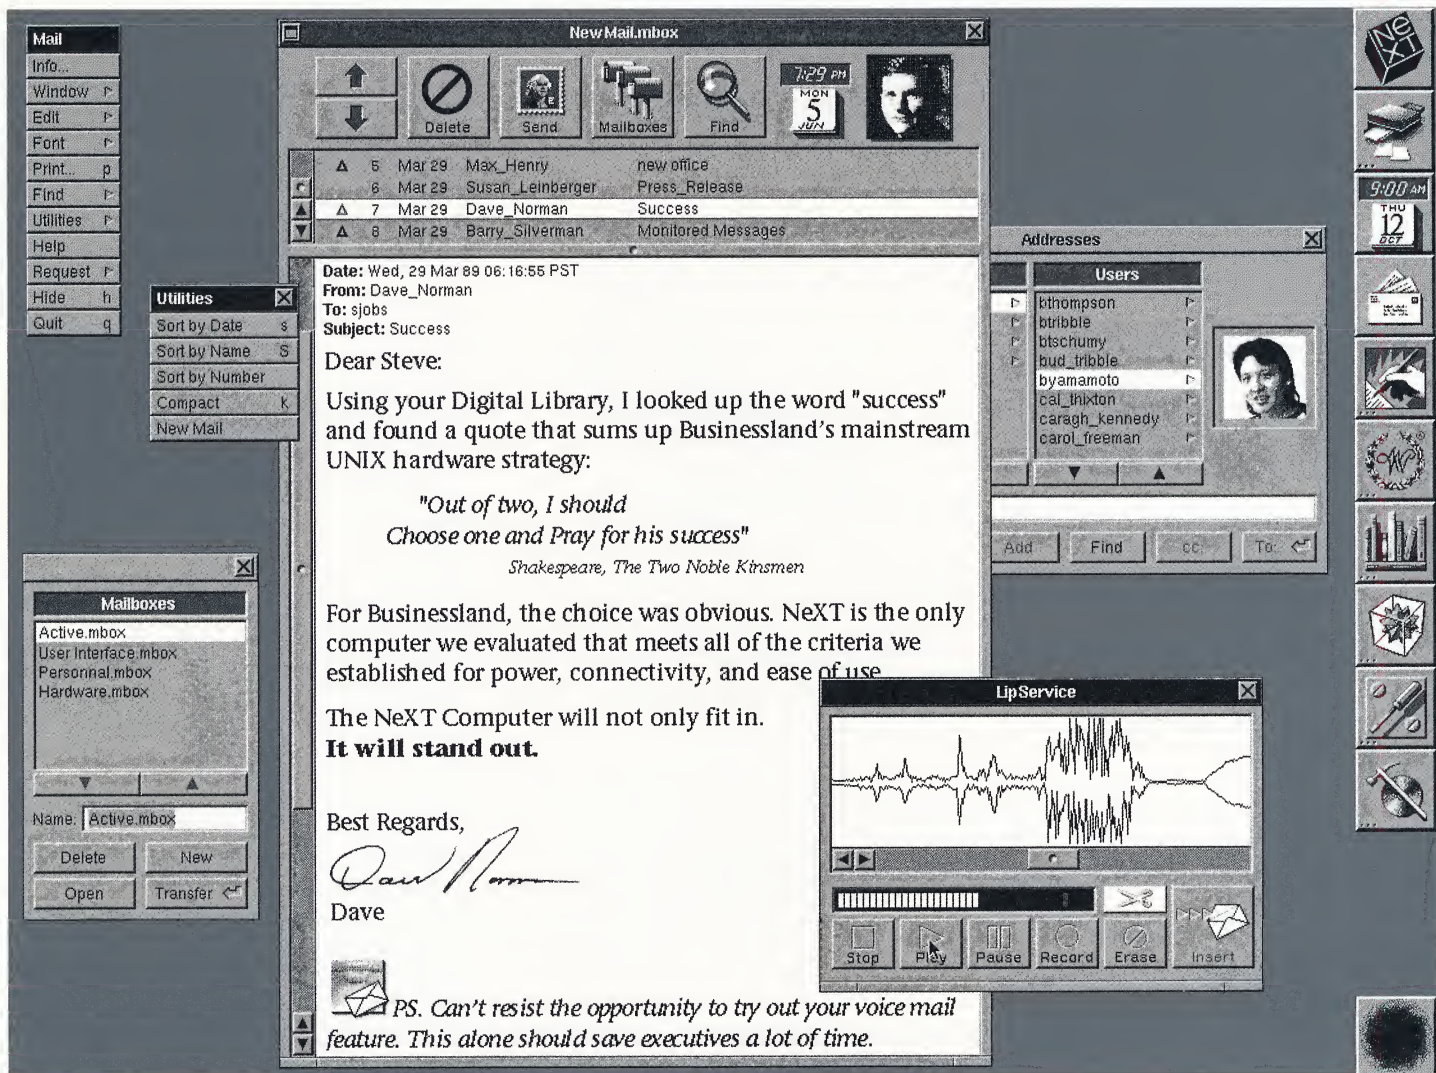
Mail
Info...
Window
Edit
Font
Print... p
Find
Utilities
Help
Request
Hide h
Quit q

Utilities
Sort by Date s
Sort by Name S
Sort by Number
Compact k
New Mail

NewMail.mbox

Delete
Send
Mailboxes
Find

7:29 PM
MON
5
JUN

| | | | | |
|---|---|---|---|---|
| Δ | 5 | Mar 29 | Max_Henry | new office |
| | 6 | Mar 29 | Susan_Leinberger | Press_Release |
| Δ | 7 | Mar 29 | Dave_Norman | Success |
| Δ | 8 | Mar 29 | Barry_Silverman | Monitored Messages |

Date: Wed, 29 Mar 89 06:16:55 PST
From: Dave_Norman
To: sjobs
Subject: Success

Dear Steve:

Using your Digital Library, I looked up the word "success" and found a quote that sums up Businessland's mainstream UNIX hardware strategy:

"Out of two, I should
Choose one and Pray for his success"
Shakespeare, The Two Noble Kinsmen

For Businessland, the choice was obvious. NeXT is the only computer we evaluated that meets all of the criteria we established for power, connectivity, and ease of use.

The NeXT Computer will not only fit in.
It will stand out.

Best Regards,

Dave

PS. Can't resist the opportunity to try out your voice mail feature. This alone should save executives a lot of time.

Addresses
Users
bthompson
btribble
btschumy
bud_tribble
byamamoto
cal_thixton
caragh_kennedy
carol_freeman
Add
Find
cc:
To:

Mailboxes
Active.mbox
User Interface.mbox
Personal.mbox
Hardware.mbox
Name: Active.mbox
Delete
New
Open
Transfer

LipService
Stop
Play
Pause
Record
Erase
Insert

9:00 AM
THU
12
OCT